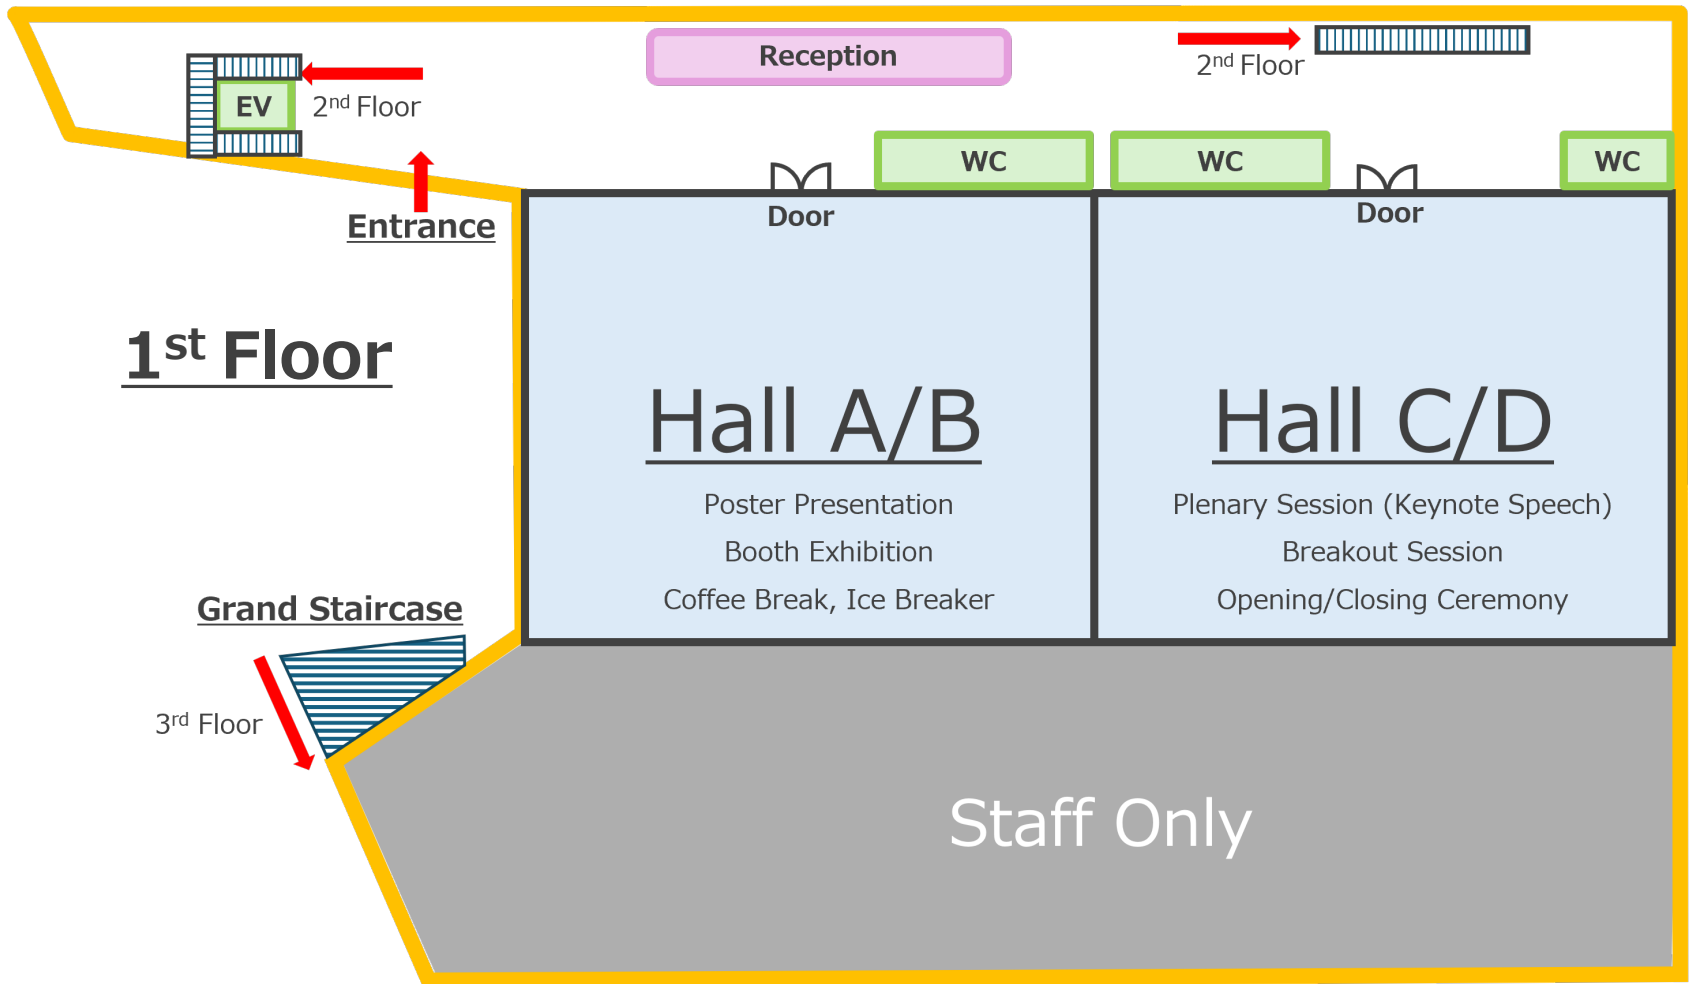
Reception

2nd Floor

EV

2nd Floor

WC

WC

WC

Door

Door

Entrance

1st Floor

Hall A/B

Poster Presentation

Booth Exhibition

Coffee Break, Ice Breaker

Hall C/D

Plenary Session (Keynote Speech)

Breakout Session

Opening/Closing Ceremony

Grand Staircase

3rd Floor

Staff Only